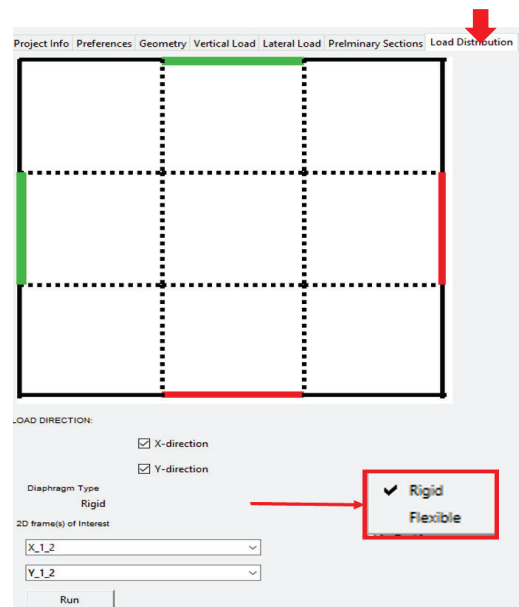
Project Info | Preferences | Geometry | Vertical Load | Lateral Load | Prelminary Sections | Load Distribution

LOAD DIRECTION:

X-direction

Y-direction

Diaphragm Type

Rigid

2D frame(s) of Interest

X_1_2

Y_1_2

Run

Rigid

Flexible